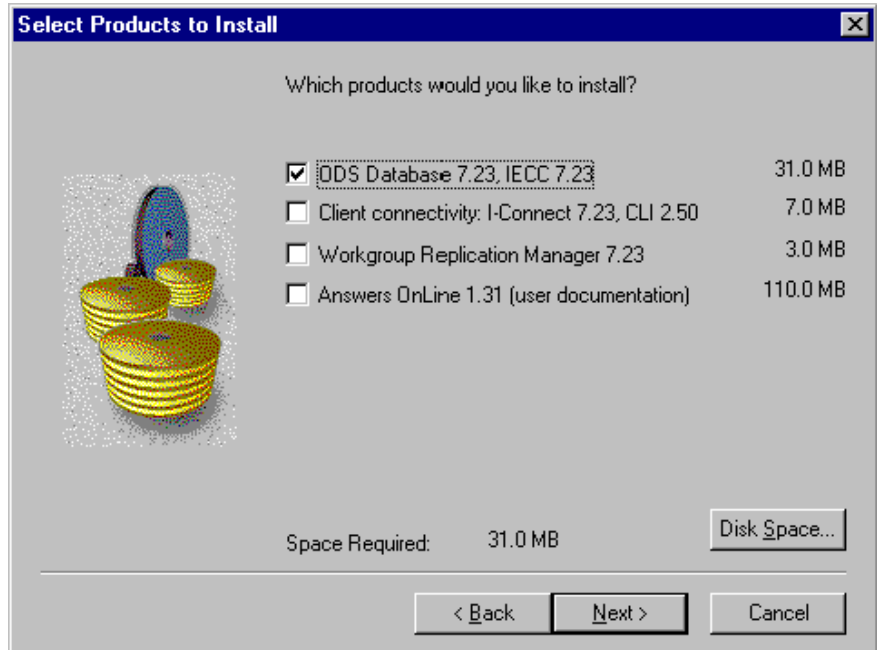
Select Products to Install

Which products would you like to install?

☑ ODS Database 7.23, IECC 7.23 31.0 MB
☐ Client connectivity: I-Connect 7.23, CLI 2.50 7.0 MB
☐ Workgroup Replication Manager 7.23 3.0 MB
☐ Answers OnLine 1.31 (user documentation) 110.0 MB

Space Required: 31.0 MB

Disk Space...

< Back
Next >
Cancel